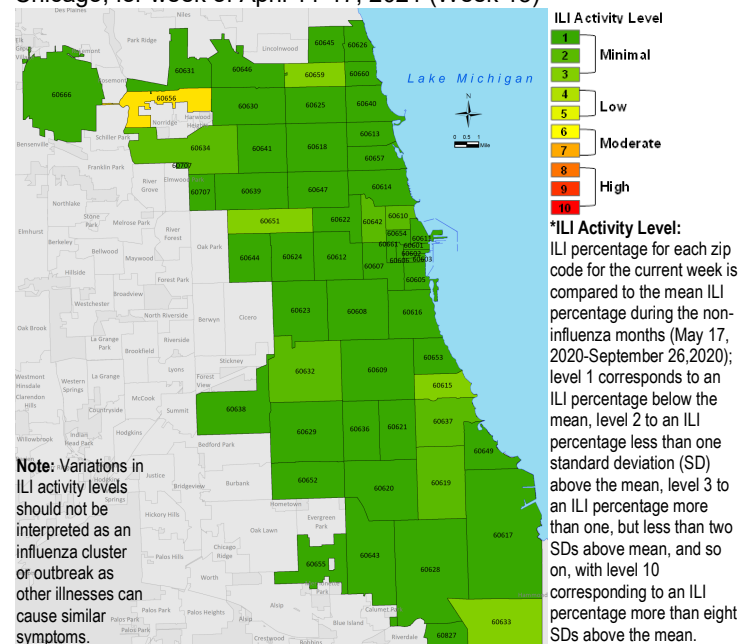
Chicago, for week of April 11-17, 2021 (Week 15)

ILI Activity Level
1
2
3
Minimal
4
5
Low
6
7
Moderate
8
9
10
High

Lake Michigan

0 0.5 1 Mile

60645 60626 60631 60646 60659 60660 60666 60656 60630 60625 60640 60613 60634 60641 60618 60657 60707 60639 60647 60614 60651 60622 60642 60610 60654 60611 60661 60601 60602 60606 60603 60644 60624 60612 60607 60605 60623 60608 60616 60632 60609 60653 60615 60638 60629 60636 60621 60637 60649 60652 60620 60619 60617 60643 60655 60628 60633 60827

Des Plaines Park Ridge Lincolnwood Rosemont Norridge Harwood Heights Schiller Park Bensenville Franklin Park River Grove Elmwood Park Northlake Stone Park Melrose Park Elmhurst Berkeley Bellwood Maywood River Forest Oak Park Hillside Forest Park Westchester Broadview North Riverside Berwyn Cicero Oak Brook La Grange Park Brookfield Riverside Stickney Lyons Forest View Westmont Hinsdale Clarendon Hills La Grange Western Springs McCook Countryside Summit Willowbrook Indian Head Park Hodgkins Bedford Park Justice Bridgeview Burbank Hickory Hills Hometown Evergreen Park Oak Lawn Palos Hills Chicago Ridge Worth Palos Park Palos Heights Alsip Blue Island Calumet Park Riverdale Crestwood Robbins

Note: Variations in ILI activity levels should not be interpreted as an influenza cluster or outbreak as other illnesses can cause similar symptoms.

*ILI Activity Level:
ILI percentage for each zip code for the current week is compared to the mean ILI percentage during the non-influenza months (May 17, 2020-September 26,2020); level 1 corresponds to an ILI percentage below the mean, level 2 to an ILI percentage less than one standard deviation (SD) above the mean, level 3 to an ILI percentage more than one, but less than two SDs above mean, and so on, with level 10 corresponding to an ILI percentage more than eight SDs above the mean.